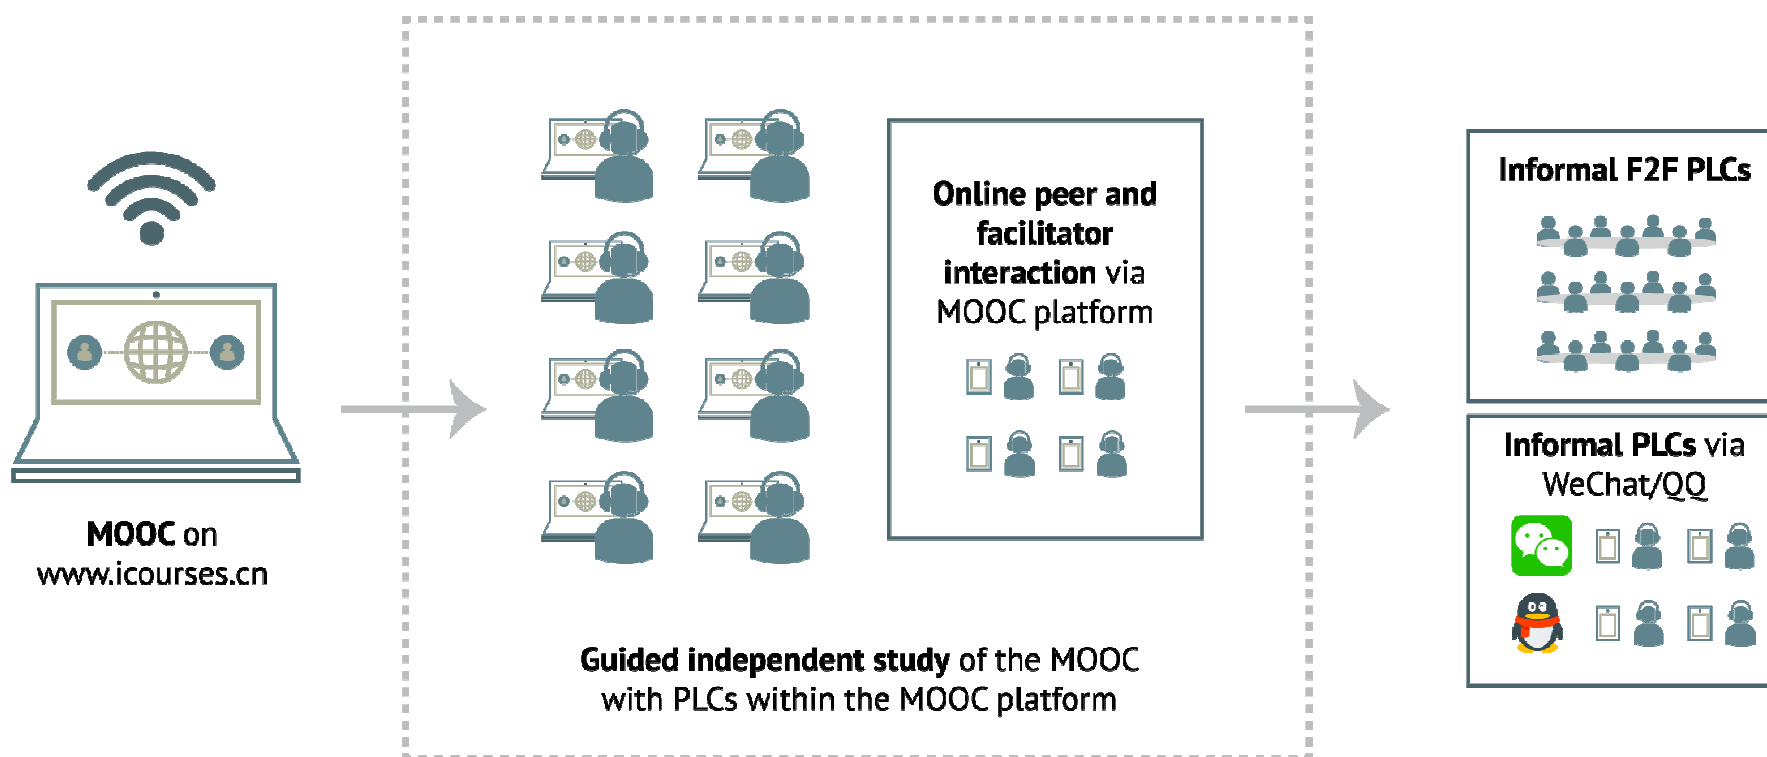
MOOC on www.icourses.cn

Online peer and facilitator interaction via MOOC platform

Guided independent study of the MOOC with PLCs within the MOOC platform

Informal F2F PLCs

Informal PLCs via WeChat/QQ